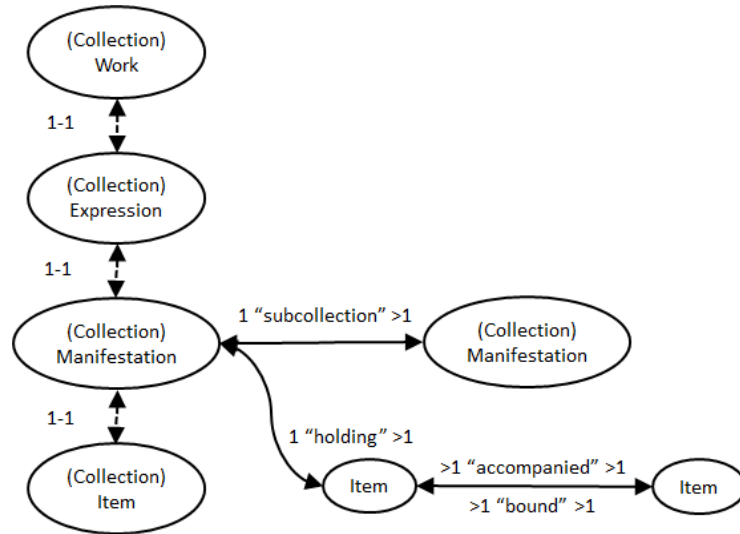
(Collection) Work

1-1

(Collection) Expression

1-1

(Collection) Manifestation

1 “subcollection” >1

(Collection) Manifestation

1-1

1 “holding” >1

(Collection) Item

Item

>1 “accompanied” >1

>1 “bound” >1

Item